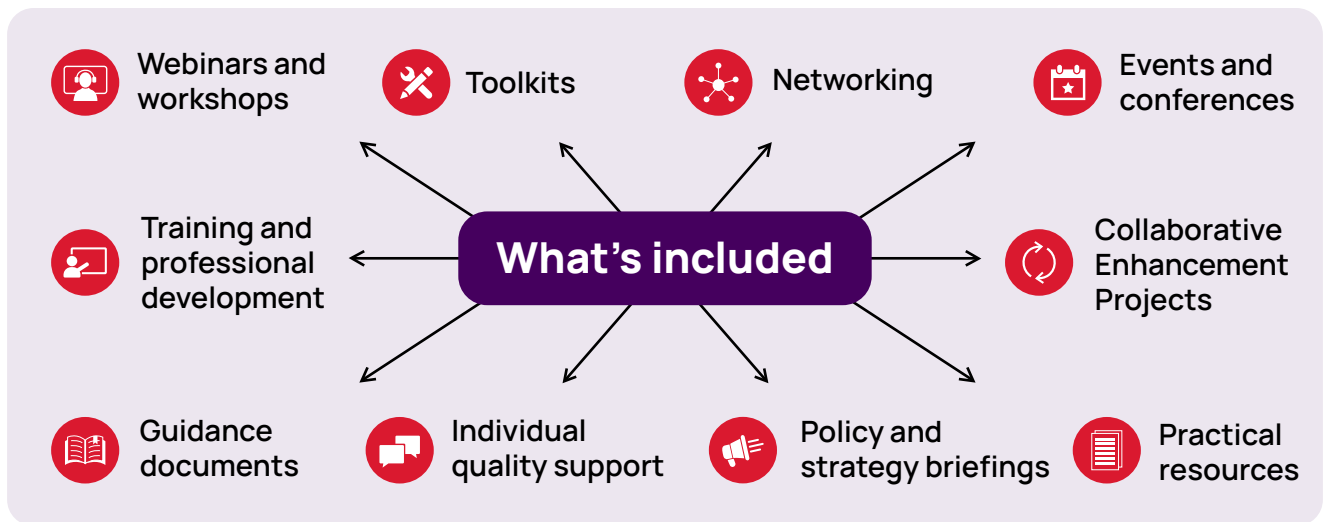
Webinars and workshops

Toolkits

Networking

Events and conferences

Training and professional development

What’s included

Collaborative Enhancement Projects

Guidance documents

Individual quality support

Policy and strategy briefings

Practical resources